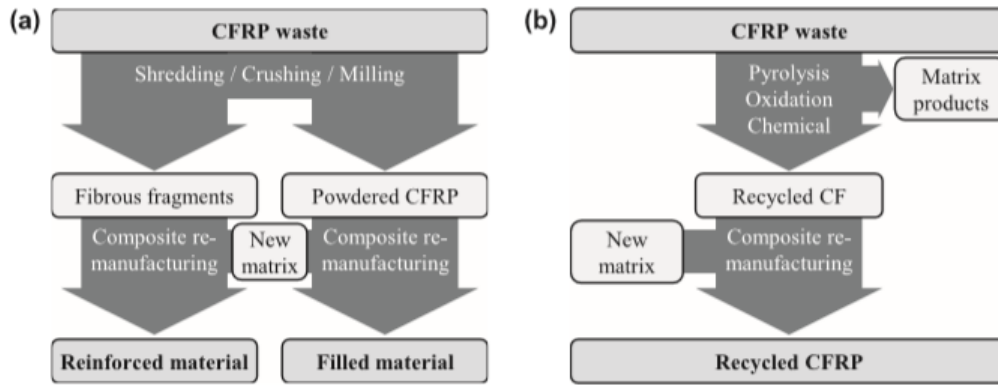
(a)

CFRP waste

Shredding / Crushing / Milling

Fibrous fragments

Powdered CFRP

Composite remanufacturing

New matrix

Composite remanufacturing

Reinforced material

Filled material

(b)

CFRP waste

Pyrolysis
Oxidation
Chemical

Matrix products

Recycled CF

New matrix

Composite remanufacturing

Recycled CFRP